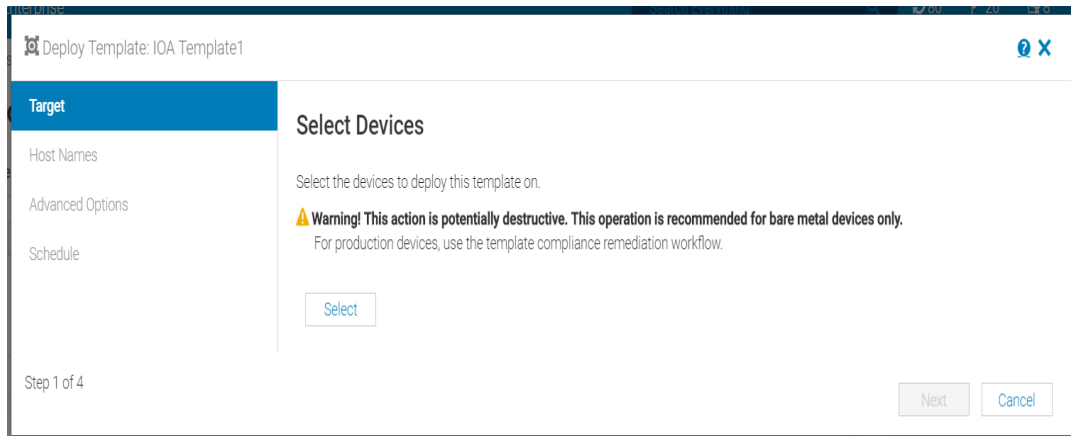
Deploy Template: IOA Template1

Target

Host Names

Advanced Options

Schedule

Select Devices

Select the devices to deploy this template on.

Warning! This action is potentially destructive. This operation is recommended for bare metal devices only.
For production devices, use the template compliance remediation workflow.

Select

Step 1 of 4

Next

Cancel